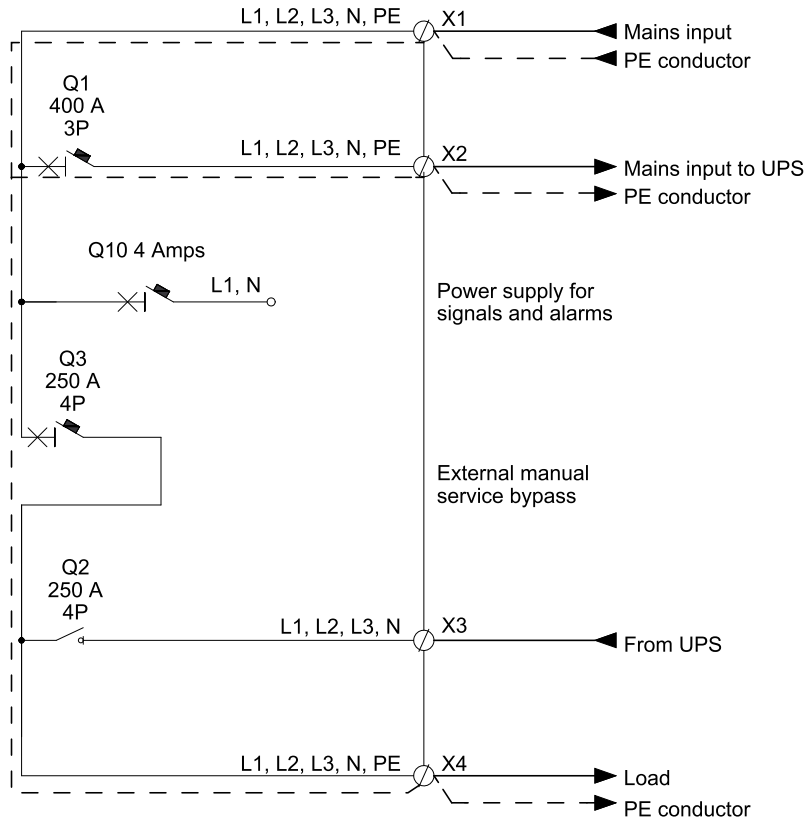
L1, L2, L3, N, PE
X1
Mains input
PE conductor

Q1
400 A
3P

L1, L2, L3, N, PE
X2
Mains input to UPS
PE conductor

Q10 4 Amps
L1, N
Power supply for signals and alarms

Q3
250 A
4P

External manual service bypass

Q2
250 A
4P

L1, L2, L3, N
X3
From UPS

L1, L2, L3, N, PE
X4
Load
PE conductor